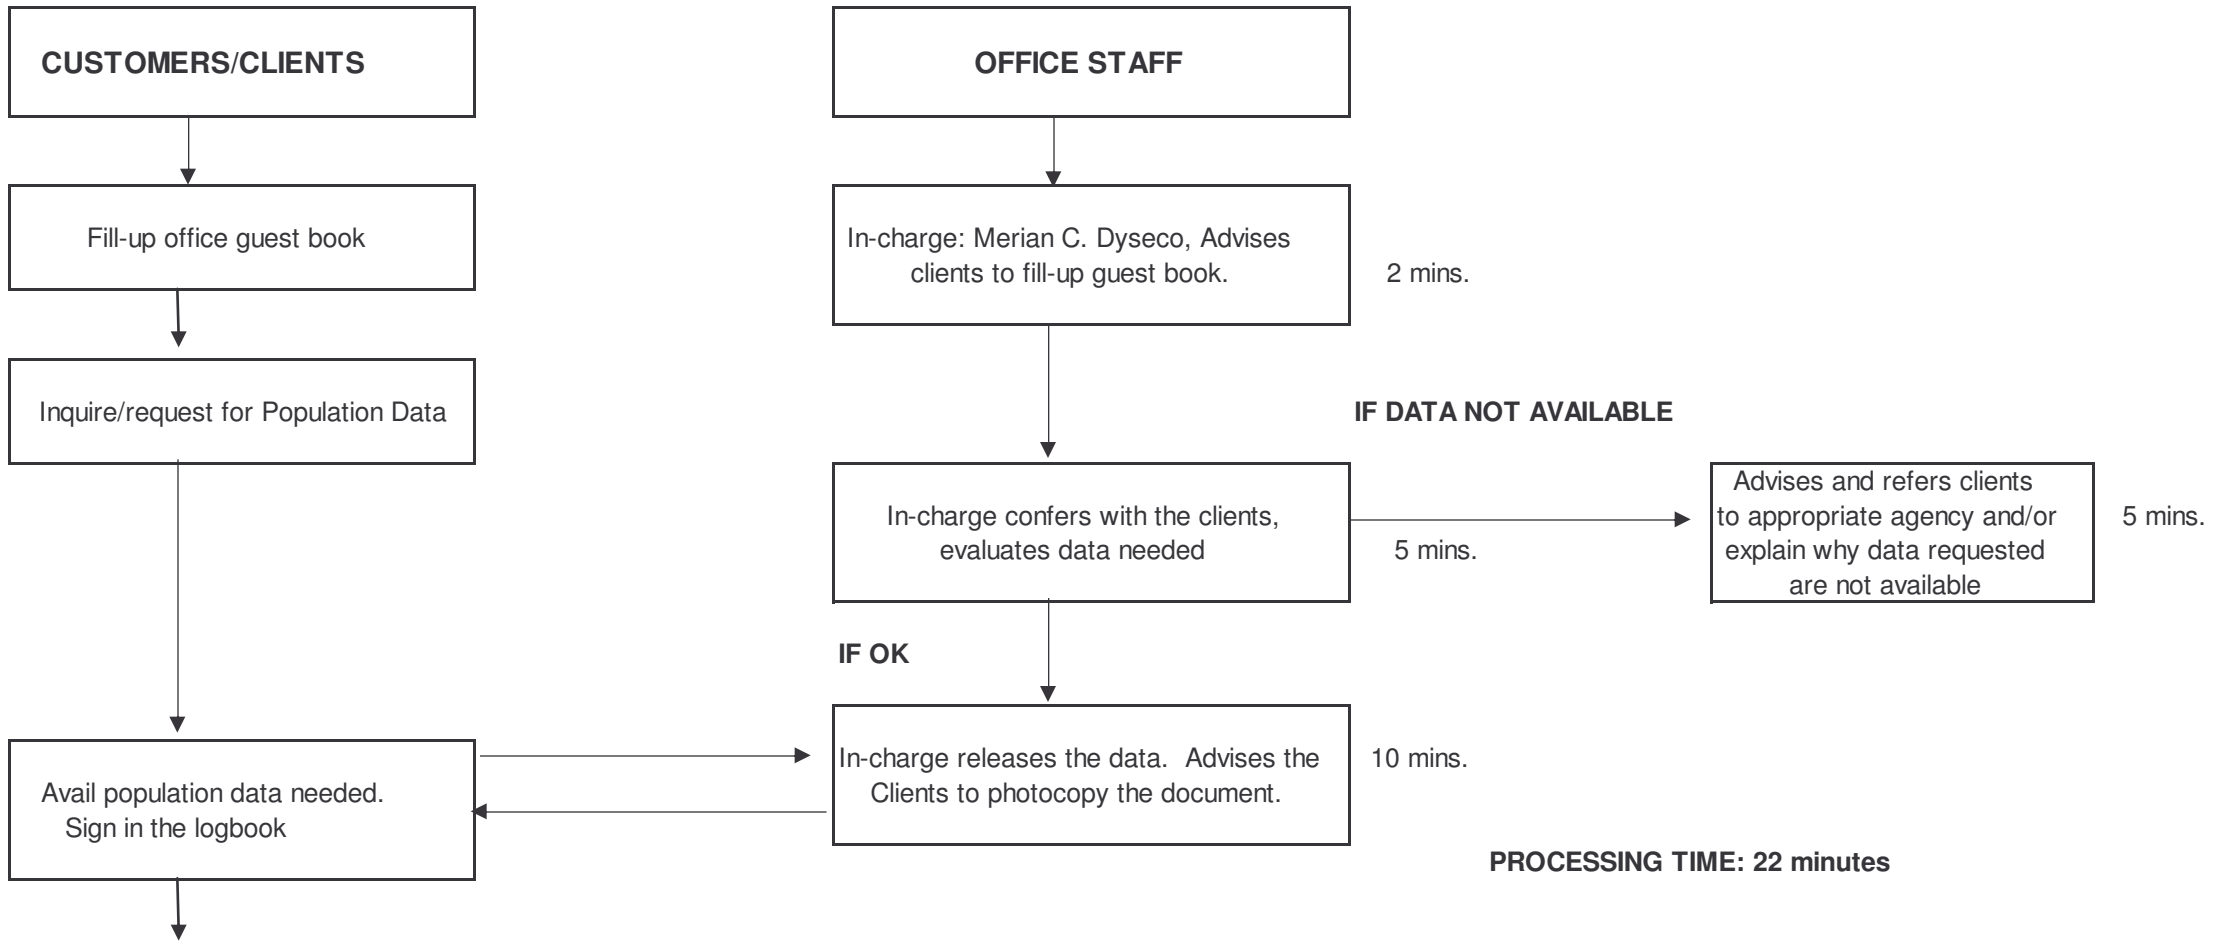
CUSTOMERS/CLIENTS

OFFICE STAFF

Fill-up office guest book

In-charge: Merian C. Dyseco, Advises clients to fill-up guest book.

2 mins.

Inquire/request for Population Data

IF DATA NOT AVAILABLE

In-charge confers with the clients, evaluates data needed

5 mins.

Advises and refers clients to appropriate agency and/or explain why data requested are not available

5 mins.

IF OK

Avail population data needed. Sign in the logbook

In-charge releases the data. Advises the Clients to photocopy the document.

10 mins.

PROCESSING TIME: 22 minutes